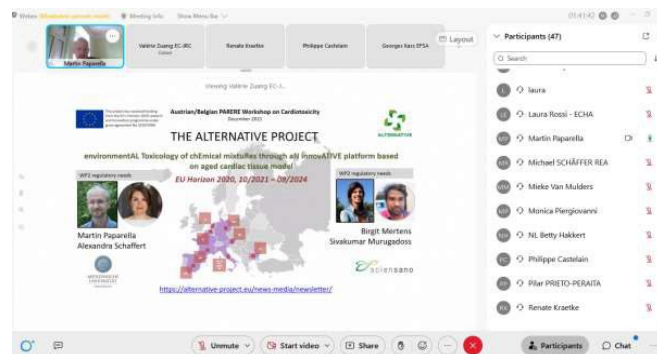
Webex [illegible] Meeting info Show Menu Bar

01:41:42

Martin Paparella

Valérie Zuang EC-JRC

Renate Kraetke

Philippe Castelain

Georges Kass EFSA

Layout

Viewing Valérie Zuang EC-J...

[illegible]

Austrian/Belgian PARERE Workshop on Cardiotoxicity
December 2022

ALTERNATIVE

THE ALTERNATIVE PROJECT

environmentAL Toxicology of chEmical mixtuRes through an innovATIVE platform based on aged cardiac tissue model

EU Horizon 2020, 10/2021 – 09/2024

WP2 regulatory needs

WP2 regulatory needs

Martin Paparella
Alexandra Schaffert

Birgit Mertens
Sivakumar Murugadoss

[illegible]

sciensano

https://alternative-project.eu/news-media/newsletter/

Unmute

Start video

Share

Participants (47)

Search

laura

Laura Rossi - ECHA

Martin Paparella

Michael SCHÄFFER REA

Mieke Van Mulders

Monica Piergiovanni

NL Betty Hakkert

Philippe Castelain

Pilar PRIETO-PERAITA

Renate Kraetke

Participants

Chat